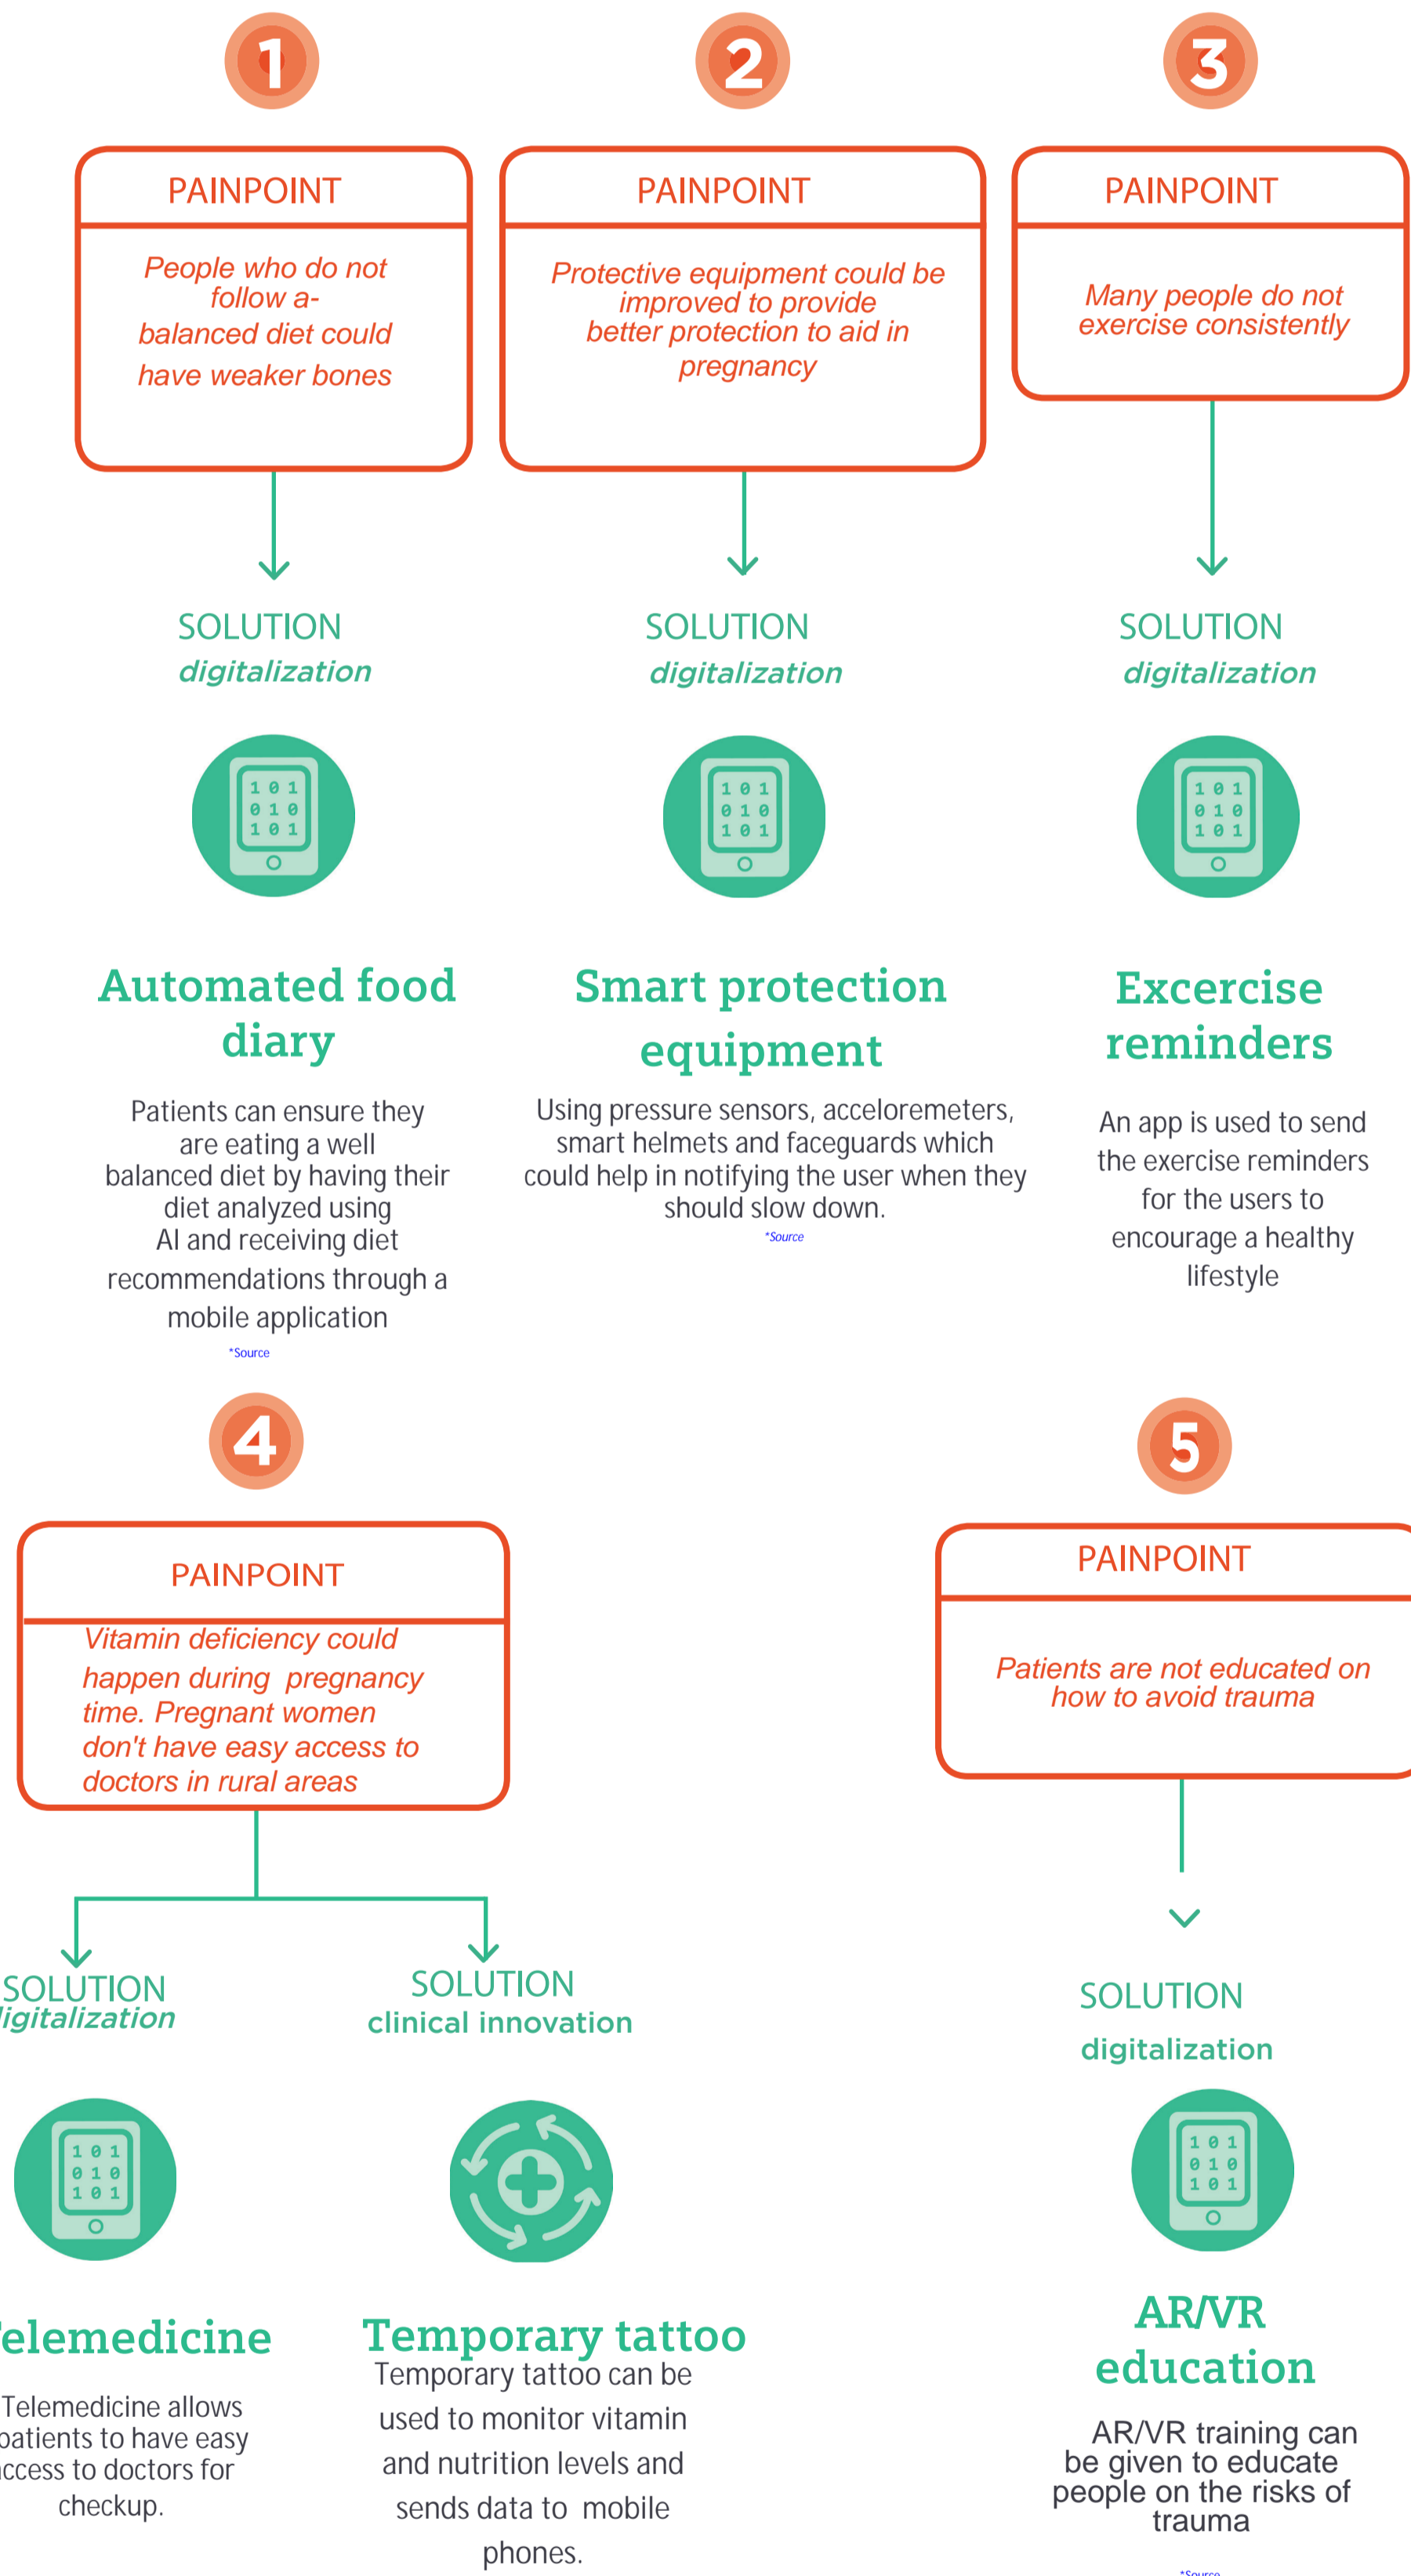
1

PAINPOINT

People who do not follow a-balanced diet could have weaker bones

SOLUTION
digitalization

1 0 1
0 1 0
1 0 1

Automated food diary

Patients can ensure they are eating a well balanced diet by having their diet analyzed using AI and receiving diet recommendations through a mobile application

*Source

2

PAINPOINT

Protective equipment could be improved to provide better protection to aid in pregnancy

SOLUTION
digitalization

1 0 1
0 1 0
1 0 1

Smart protection equipment

Using pressure sensors, accelorementers, smart helmets and faceguards which could help in notifying the user when they should slow down.

*Source

3

PAINPOINT

Many people do not exercise consistently

SOLUTION
digitalization

1 0 1
0 1 0
1 0 1

Excercise reminders

An app is used to send the exercise reminders for the users to encourage a healthy lifestyle

4

PAINPOINT

Vitamin deficiency could happen during pregnancy time. Pregnant women don't have easy access to doctors in rural areas

SOLUTION
igitalization

1 0 1
0 1 0
1 0 1

elemedicine

Telemedicine allows atients to have easy ccess to doctors for checkup.

SOLUTION
clinical innovation

Temporary tattoo

Temporary tattoo can be used to monitor vitamin and nutrition levels and sends data to mobile phones.

5

PAINPOINT

Patients are not educated on how to avoid trauma

SOLUTION
digitalization

1 0 1
0 1 0
1 0 1

AR/VR education

AR/VR training can be given to educate people on the risks of trauma

*Source